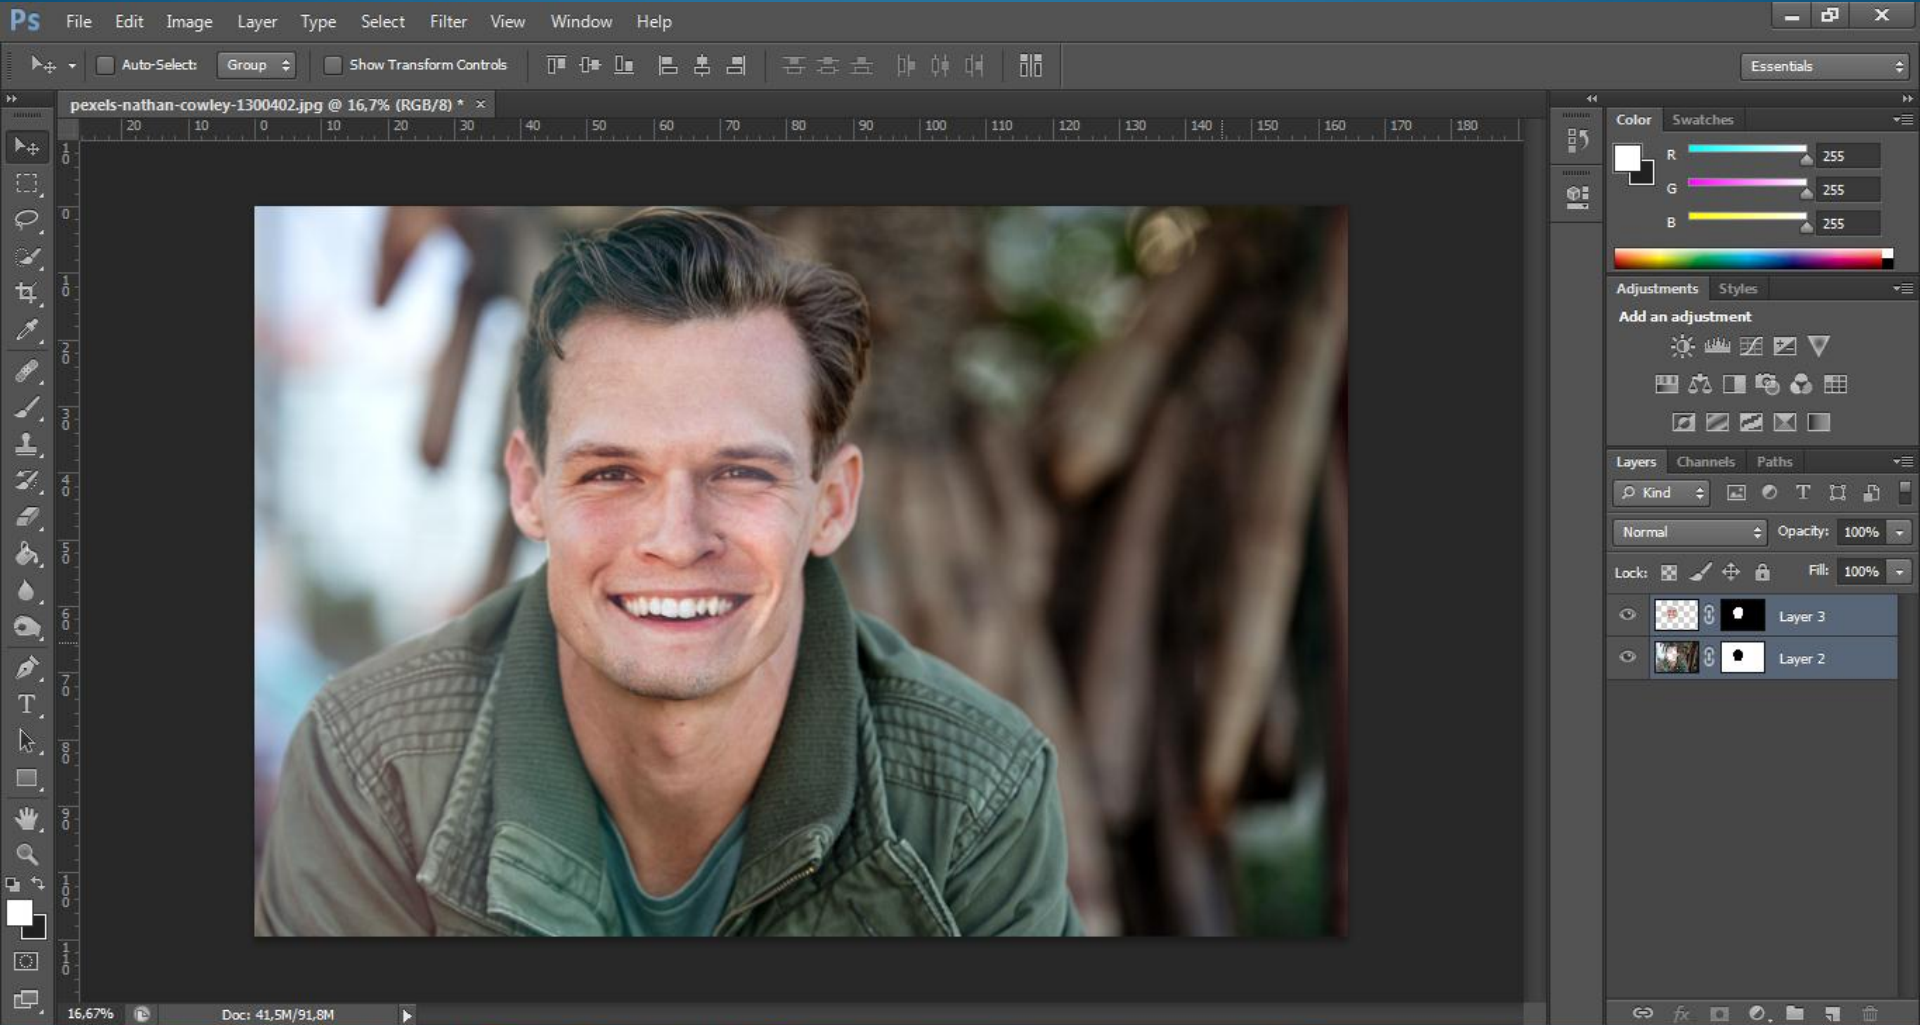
Ps File Edit Image Layer Type Select Filter View Window Help

Auto-Select: Group Show Transform Controls

Essentials

pexels-nathan-cowley-1300402.jpg @ 16,7% (RGB/8) * ×

20 10 0 10 20 30 40 50 60 70 80 90 100 110 120 130 140 150 160 170 180

Color Swatches

R 255
G 255
B 255

Adjustments Styles

Add an adjustment

Layers Channels Paths

Kind

Normal Opacity: 100%

Lock: Fill: 100%

Layer 3

Layer 2

16,67% Doc: 41,5M/91,8M